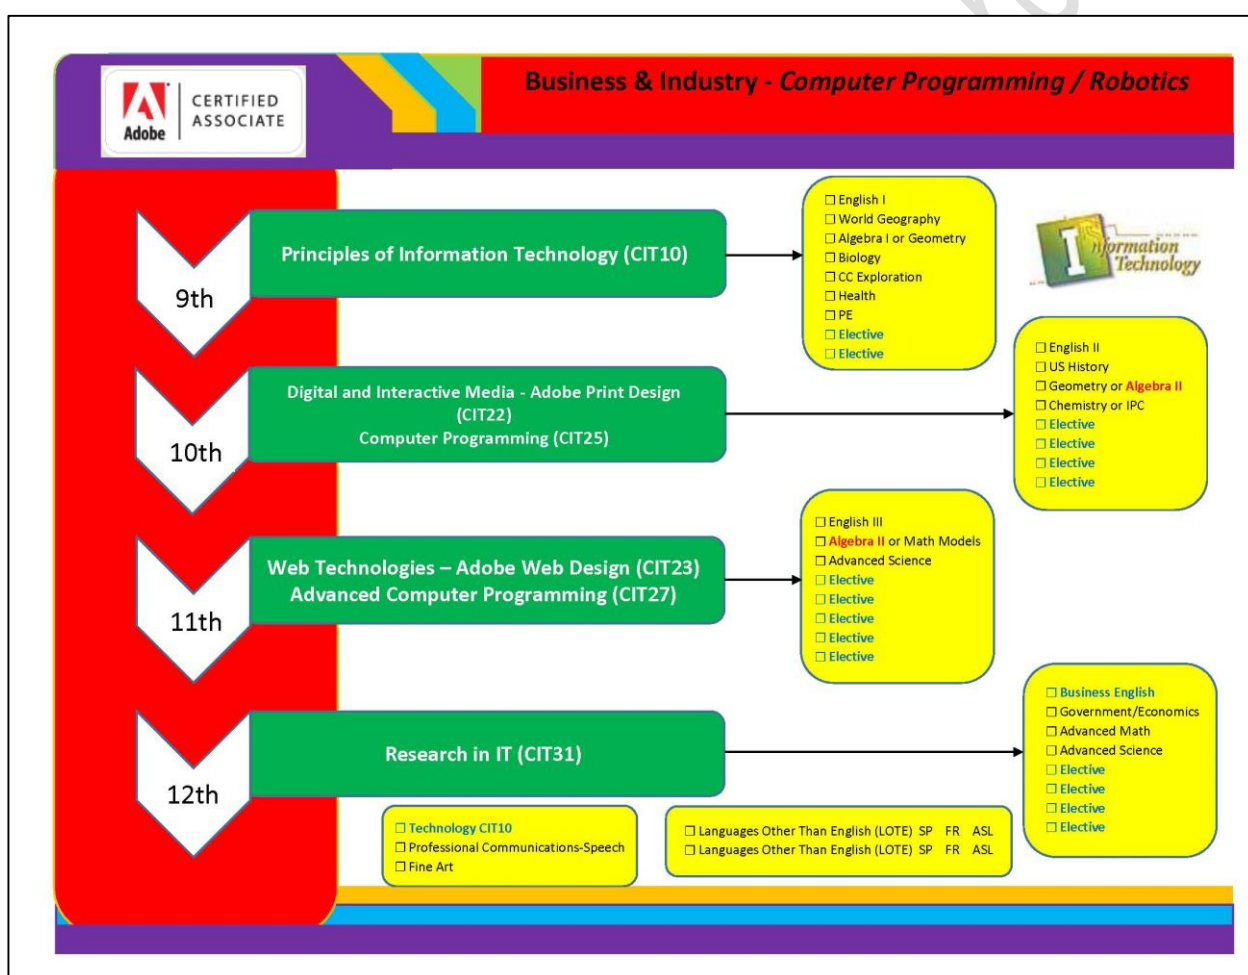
Adobe CERTIFIED ASSOCIATE

Business & Industry - *Computer Programming / Robotics*

9th

Principles of Information Technology (CIT10)

☐ English I
☐ World Geography
☐ Algebra I or Geometry
☐ Biology
☐ CC Exploration
☐ Health
☐ PE
☐ Elective
☐ Elective

Information Technology

10th

Digital and Interactive Media - Adobe Print Design (CIT22)
Computer Programming (CIT25)

☐ English II
☐ US History
☐ Geometry or Algebra II
☐ Chemistry or IPC
☐ Elective
☐ Elective
☐ Elective
☐ Elective

11th

Web Technologies – Adobe Web Design (CIT23)
Advanced Computer Programming (CIT27)

☐ English III
☐ Algebra II or Math Models
☐ Advanced Science
☐ Elective
☐ Elective
☐ Elective
☐ Elective
☐ Elective

12th

Research in IT (CIT31)

☐ Business English
☐ Government/Economics
☐ Advanced Math
☐ Advanced Science
☐ Elective
☐ Elective
☐ Elective
☐ Elective

☐ Technology CIT10
☐ Professional Communications-Speech
☐ Fine Art

☐ Languages Other Than English (LOTE) SP FR ASL
☐ Languages Other Than English (LOTE) SP FR ASL